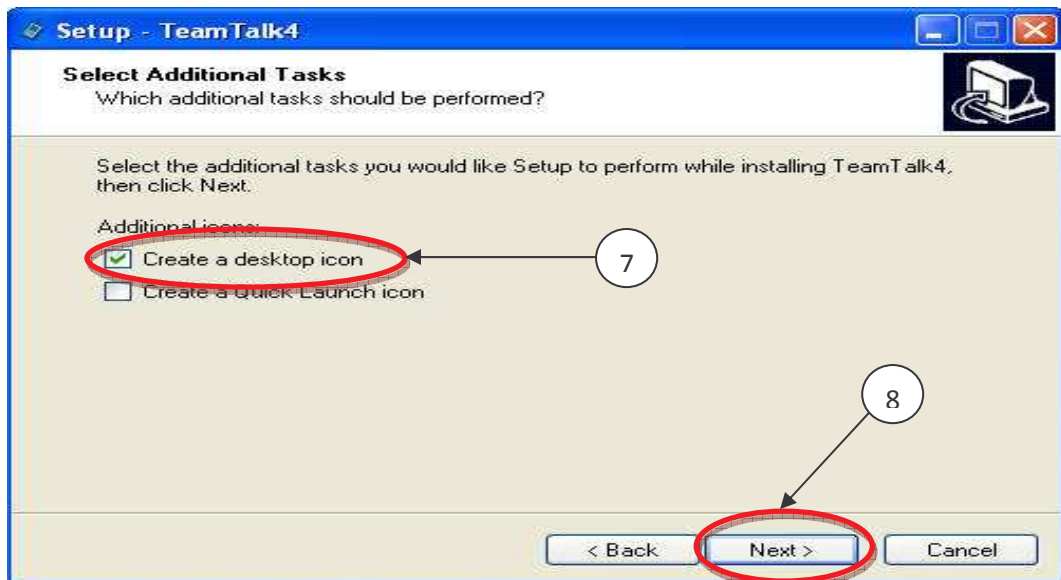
Setup - TeamTalk4

Select Additional Tasks
Which additional tasks should be performed?

Select the additional tasks you would like Setup to perform while installing TeamTalk4, then click Next.

Additional icons:

Create a desktop icon

7

Create a Quick Launch icon

8

< Back

Next >

Cancel